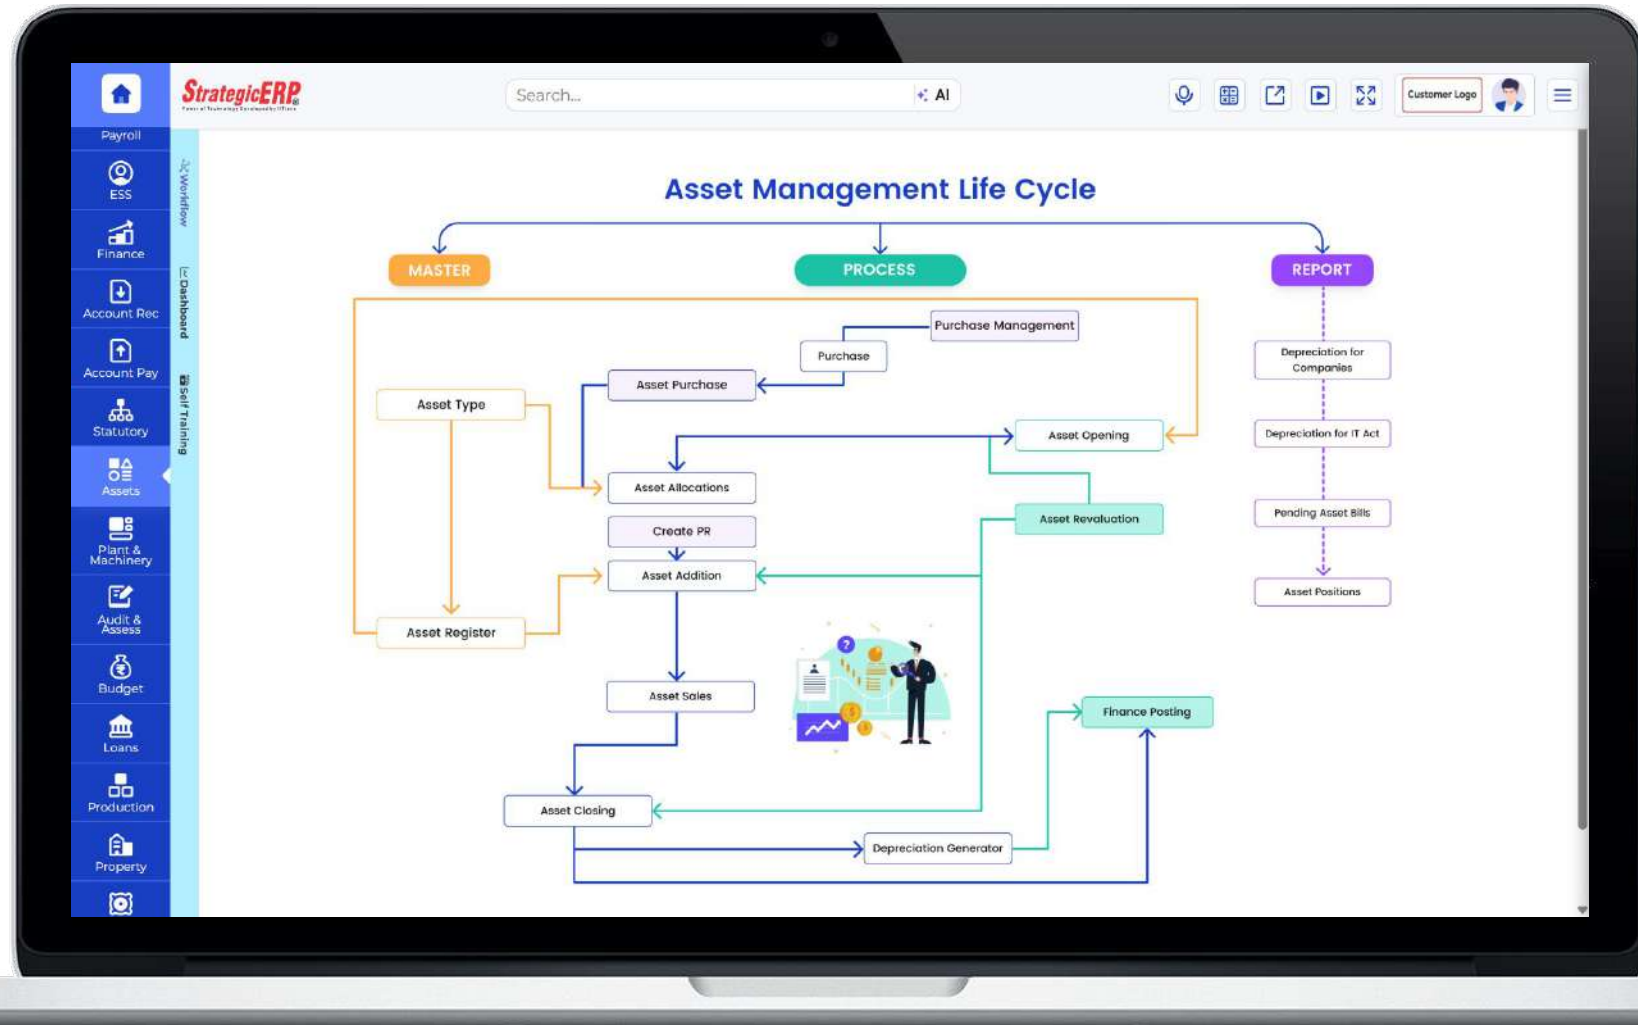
Payroll
ESS
Finance
Account Rec
Account Pay
Statutory
Assets
Plant & Machinery
Audit & Assess
Budget
Loans
Production
Property

StrategicERP
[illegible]

Search...
AI
Customer Logo

Workflow
Dashboard
Self Training

Asset Management Life Cycle

MASTER
PROCESS
REPORT

Purchase Management
Purchase
Asset Purchase
Asset Type
Asset Opening
Asset Allocations
Create PR
Asset Revaluation
Asset Addition
Asset Register
Asset Sales
Finance Posting
Asset Closing
Depreciation Generator

Depreciation for Companies
Depreciation for IT Act
Pending Asset Bills
Asset Positions